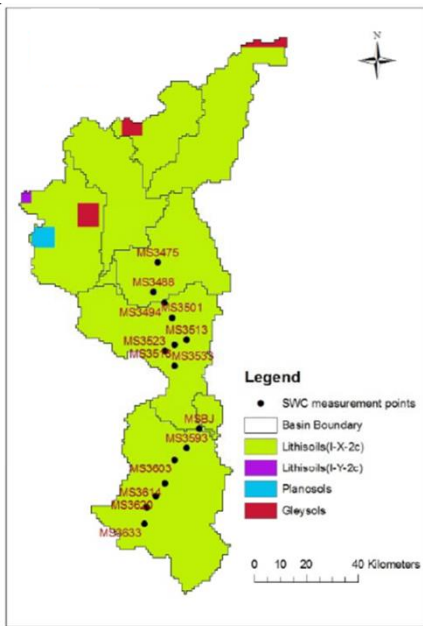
N

MS3475
MS3488
MS3494
MS3501
MS3513
MS3523
MS3518
MS3535
MSBJ
MS3593
MS3603
MS3614
MS3620
MS3633

Legend
SWC measurement points
Basin Boundary
Lithisoils(I-X-2c)
Lithisoils(I-Y-2c)
Planosols
Gleysols

0 10 20 40 Kilometers